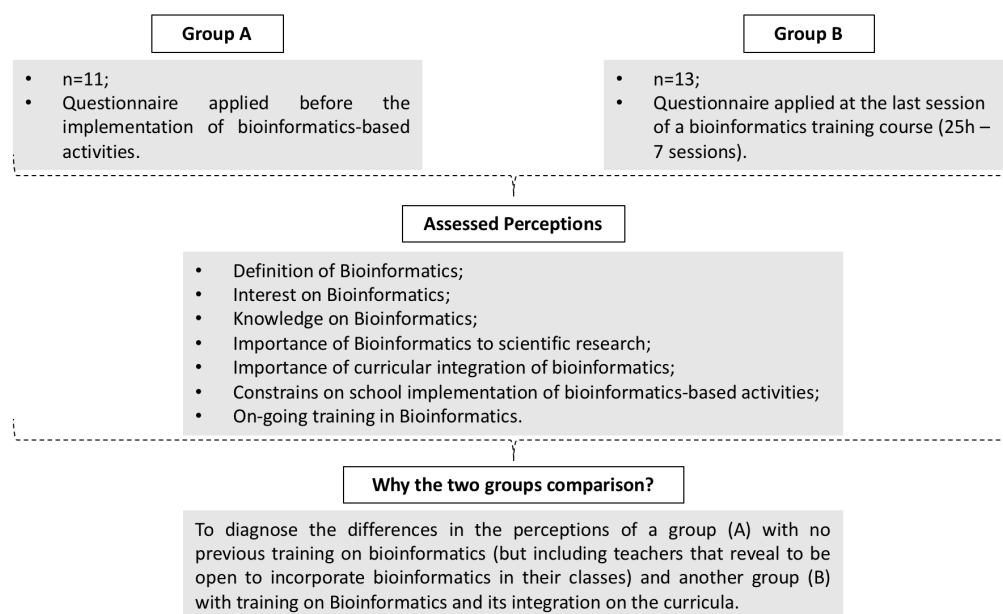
Group A

- n=11;
- Questionnaire applied before the implementation of bioinformatics-based activities.

Group B

- n=13;
- Questionnaire applied at the last session of a bioinformatics training course (25h – 7 sessions).

Assessed Perceptions

- Definition of Bioinformatics;
- Interest on Bioinformatics;
- Knowledge on Bioinformatics;
- Importance of Bioinformatics to scientific research;
- Importance of curricular integration of bioinformatics;
- Constrains on school implementation of bioinformatics-based activities;
- On-going training in Bioinformatics.

Why the two groups comparison?

To diagnose the differences in the perceptions of a group (A) with no previous training on bioinformatics (but including teachers that reveal to be open to incorporate bioinformatics in their classes) and another group (B) with training on Bioinformatics and its integration on the curricula.